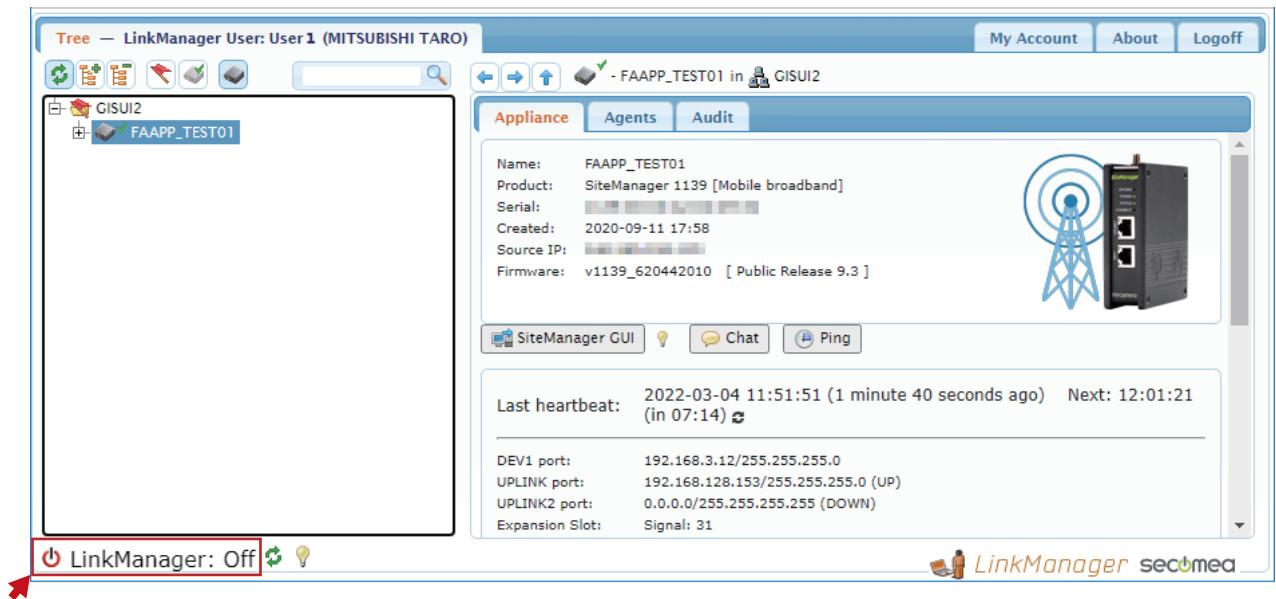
Tree — LinkManager User: User1 (MITSUBISHI TARO)

My Account | About | Logoff

GISUI2
FAAPP_TEST01

- FAAPP_TEST01 in GISUI2

Appliance | Agents | Audit

Name: FAAPP_TEST01
Product: SiteManager 1139 [Mobile broadband]
Serial: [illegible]
Created: 2020-09-11 17:58
Source IP: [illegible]
Firmware: v1139_620442010 [ Public Release 9.3 ]

SiteManager GUI | Chat | Ping

Last heartbeat: 2022-03-04 11:51:51 (1 minute 40 seconds ago) (in 07:14) Next: 12:01:21

DEV1 port: 192.168.3.12/255.255.255.0
UPLINK port: 192.168.128.153/255.255.255.0 (UP)
UPLINK2 port: 0.0.0.0/255.255.255.255 (DOWN)
Expansion Slot: Signal: 31

LinkManager: Off

LinkManager secomea